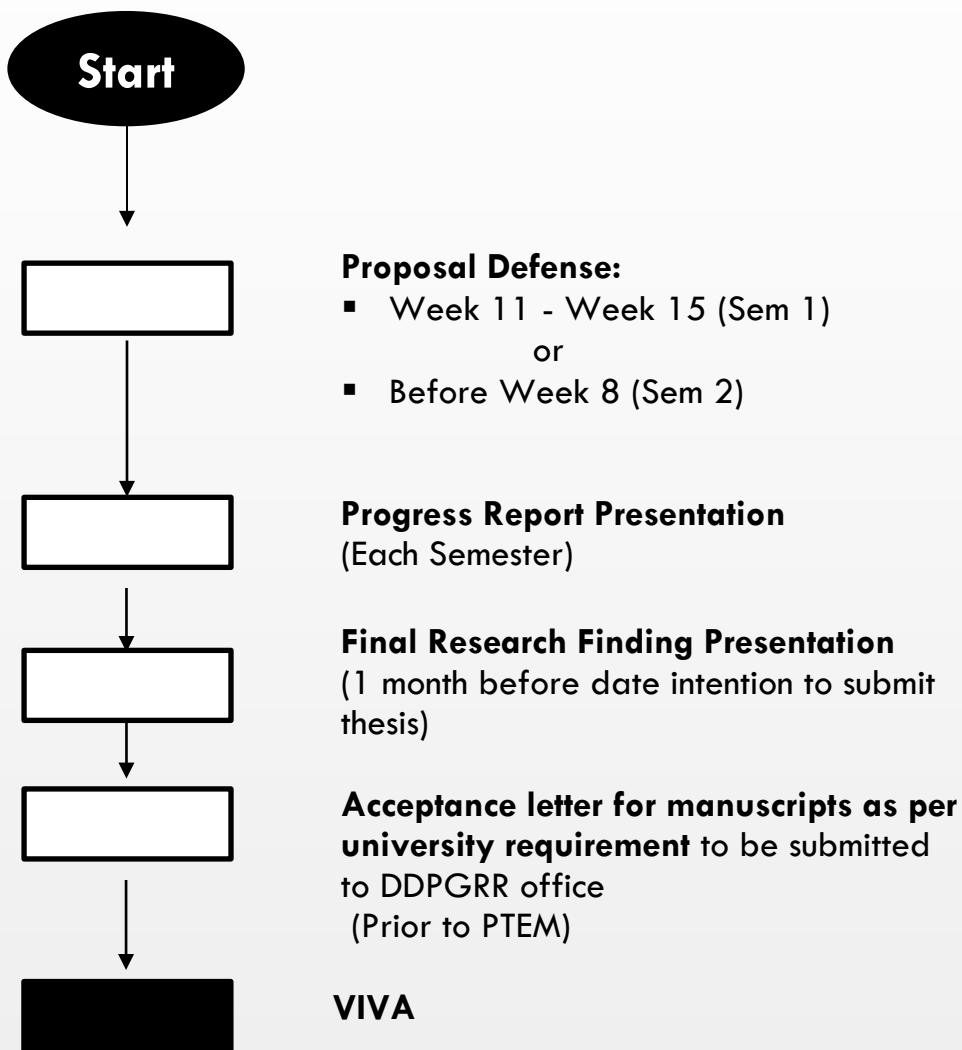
Start

**Proposal Defense:**
- Week 11 - Week 15 (Sem 1)
  or
- Before Week 8 (Sem 2)

**Progress Report Presentation**
(Each Semester)

**Final Research Finding Presentation**
(1 month before date intention to submit thesis)

**Acceptance letter for manuscripts as per university requirement** to be submitted to DDPGRR office
(Prior to PTEM)

**VIVA**